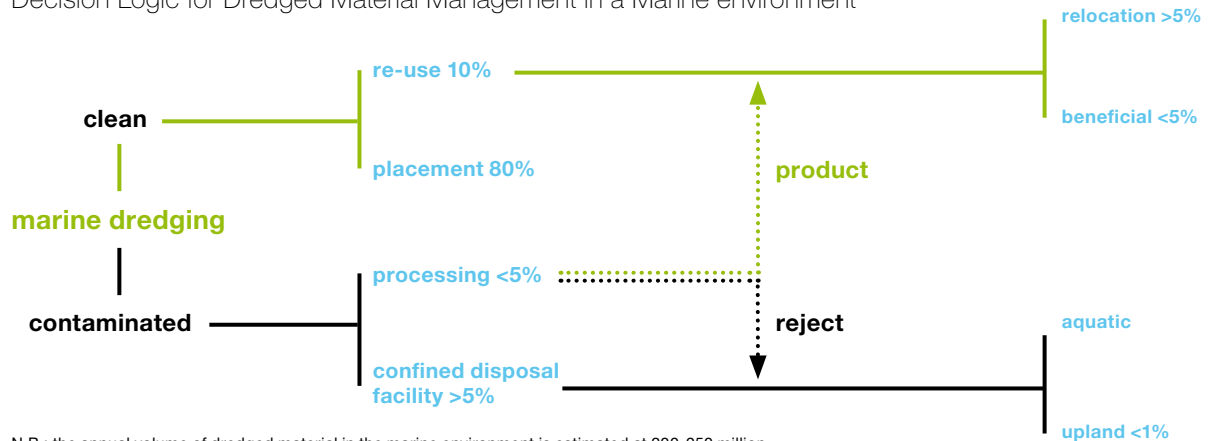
Decision Logic for Dredged Material Management in a Marine environment

relocation >5%

re-use 10%

clean

beneficial <5%

placement 80%

product

marine dredging

processing <5%

contaminated

reject

aquatic

confined disposal facility >5%

upland <1%

N.B.: the annual volume of dredged material in the marine environment is estimated at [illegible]